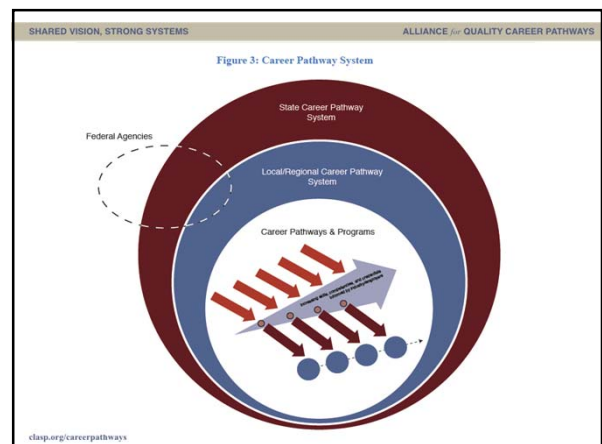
SHARED VISION, STRONG SYSTEMS

ALLIANCE for QUALITY CAREER PATHWAYS

Figure 3: Career Pathway System

State Career Pathway System

Federal Agencies

Local/Regional Career Pathway System

Career Pathways & Programs

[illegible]

clasp.org/careerpathways